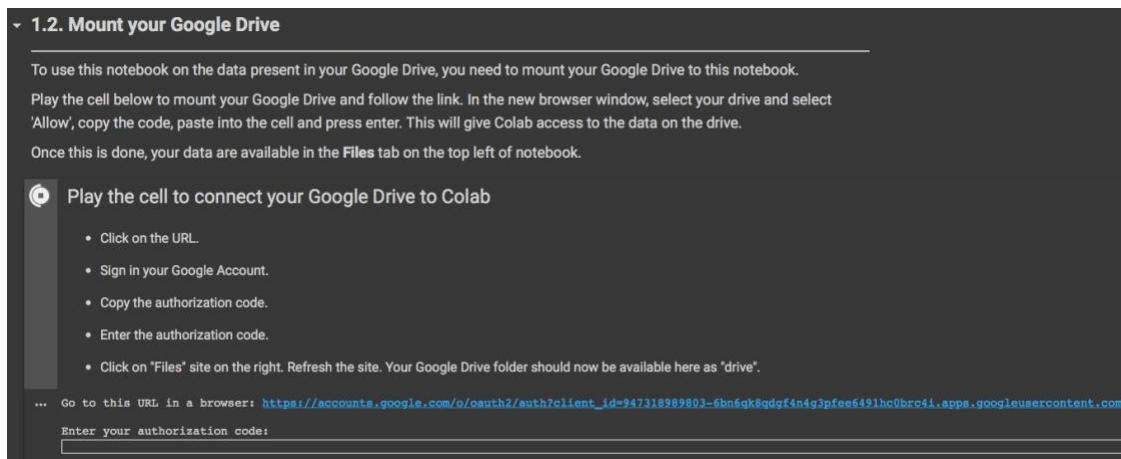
1.2. Mount your Google Drive

To use this notebook on the data present in your Google Drive, you need to mount your Google Drive to this notebook.

Play the cell below to mount your Google Drive and follow the link. In the new browser window, select your drive and select 'Allow', copy the code, paste into the cell and press enter. This will give Colab access to the data on the drive.

Once this is done, your data are available in the **Files** tab on the top left of notebook.

Play the cell to connect your Google Drive to Colab

- Click on the URL.
- Sign in your Google Account.
- Copy the authorization code.
- Enter the authorization code.
- Click on "Files" site on the right. Refresh the site. Your Google Drive folder should now be available here as "drive".

... Go to this URL in a browser: https://accounts.google.com/o/oauth2/auth?client_id=947318989803-6bn6qk8qdgf4n4g3pfee6491hc0brc4i.apps.googleusercontent.com

Enter your authorization code: